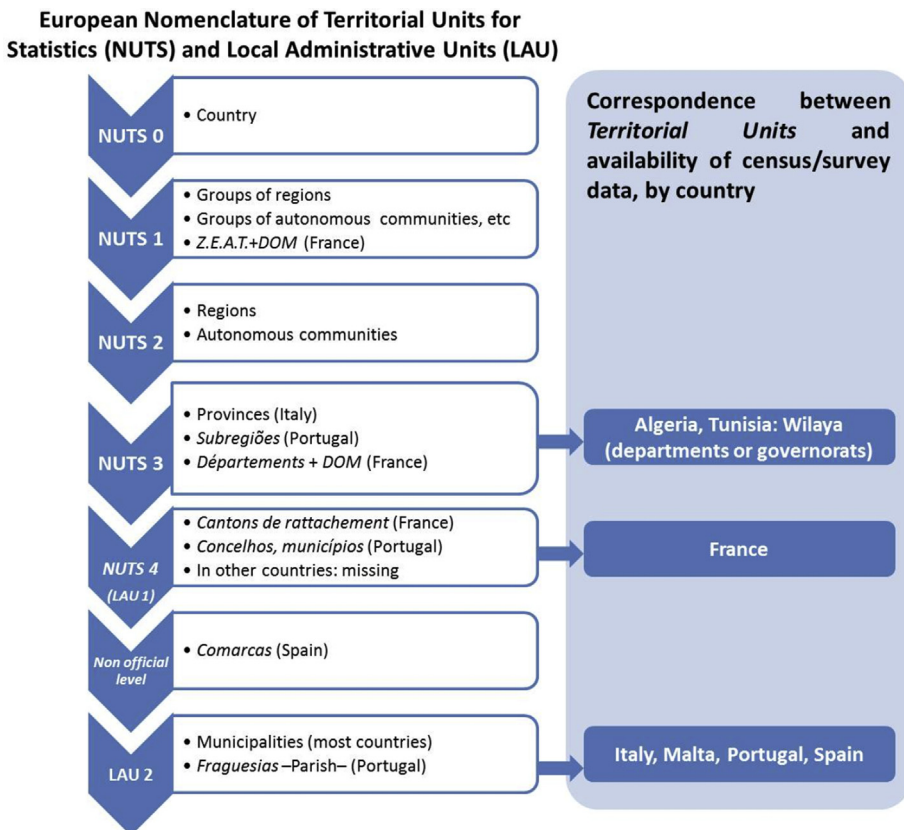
European Nomenclature of Territorial Units for Statistics (NUTS) and Local Administrative Units (LAU)

NUTS 0
• Country

NUTS 1
• Groups of regions
• Groups of autonomous communities, etc
• Z.E.A.T.+DOM (France)

NUTS 2
• Regions
• Autonomous communities

NUTS 3
• Provinces (Italy)
• Subregiões (Portugal)
• Départements + DOM (France)

NUTS 4 (LAU 1)
• Cantons de rattachement (France)
• Concelhos, municípios (Portugal)
• In other countries: missing

Non official level
• Comarcas (Spain)

LAU 2
• Municipalities (most countries)
• Fraguesias –Parish– (Portugal)

Correspondence between Territorial Units and availability of census/survey data, by country

Algeria, Tunisia: Wilaya (departments or governorats)

France

Italy, Malta, Portugal, Spain